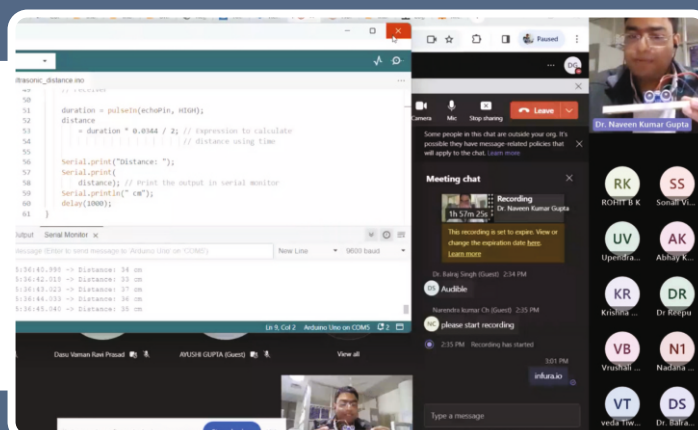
ltrasonic_distance.ino

49 // receiver
50
51 duration = pulseIn(echoPin, HIGH);
52 distance
53 = duration * 0.0344 / 2; // Expression to calculate
54 // distance using time
55
56 Serial.print("Distance: ");
57 Serial.print(
58 distance); // Print the output in serial monitor
59 Serial.println(" cm");
60 delay(1000);
61 }

Output Serial Monitor ×

Message (Enter to send message to 'Arduino Uno' on 'COM5')

New Line 9600 baud

5:36:41.995 -> Distance: 34 cm
5:36:42.018 -> Distance: 33 cm
5:36:43.023 -> Distance: 37 cm
5:36:44.033 -> Distance: 36 cm
5:36:45.040 -> Distance: 36 cm

Ln 9, Col 2 Arduino Uno on COM5 2

Dasu Vaman Ravi Prasad AYUSHI GUPTA (Guest) View all

Paused

DG

Camera Mic Stop sharing Leave

Dr. Naveen Kumar Gupta

Some people in this chat are outside your org. It's possible they have message-related policies that will apply to the chat. Learn more

Meeting chat

1h 57m 25s Recording Dr. Naveen Kumar Gupta

This recording is set to expire. View or change the expiration date here. Learn more

Dr. Balraj Singh (Guest) 2:34 PM
DS Audible

Narendra kumar Ch (Guest) 2:35 PM
NC please start recording

2:35 PM Recording has started

3:01 PM
infura.io

Type a message

RK ROHIT B K
SS Sonali Vi...
UV Upendra...
AK Abhay K...
KR Krishna ...
DR Dr Reepu
VB Vrushali ...
N1 Nadana ...
VT veda Tiw...
DS Balraj...